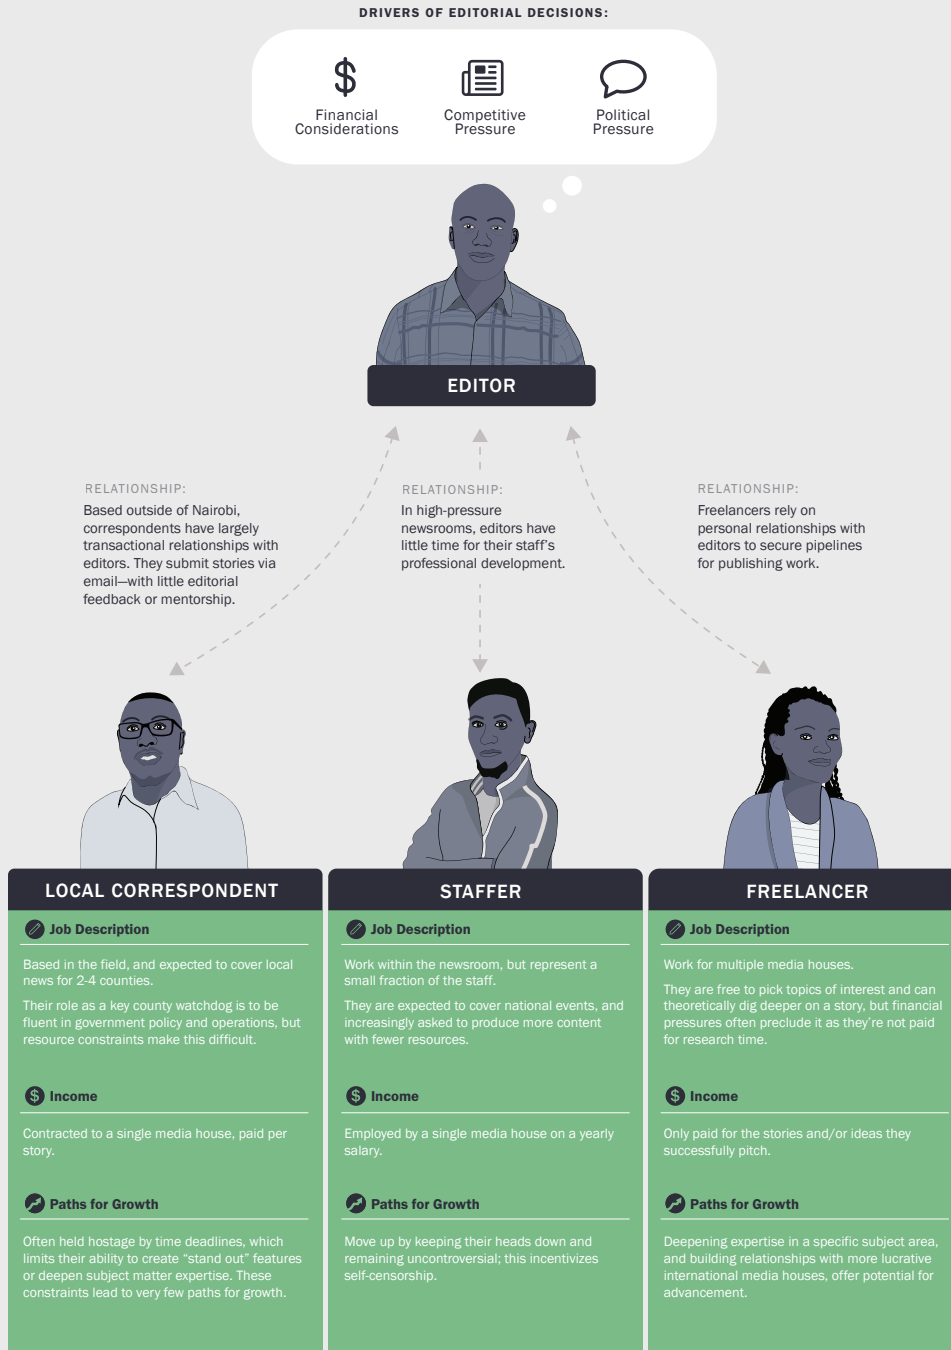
DRIVERS OF EDITORIAL DECISIONS:

$

Financial Considerations

Competitive Pressure

Political Pressure

EDITOR

RELATIONSHIP:
Based outside of Nairobi, correspondents have largely transactional relationships with editors. They submit stories via email—with little editorial feedback or mentorship.

RELATIONSHIP:
In high-pressure newsrooms, editors have little time for their staff's professional development.

RELATIONSHIP:
Freelancers rely on personal relationships with editors to secure pipelines for publishing work.

LOCAL CORRESPONDENT

Job Description

Based in the field, and expected to cover local news for 2-4 counties.

Their role as a key county watchdog is to be fluent in government policy and operations, but resource constraints make this difficult.

Income

Contracted to a single media house, paid per story.

Paths for Growth

Often held hostage by time deadlines, which limits their ability to create "stand out" features or deepen subject matter expertise. These constraints lead to very few paths for growth.

STAFFER

Job Description

Work within the newsroom, but represent a small fraction of the staff.

They are expected to cover national events, and increasingly asked to produce more content with fewer resources.

Income

Employed by a single media house on a yearly salary.

Paths for Growth

Move up by keeping their heads down and remaining uncontroversial; this incentivizes self-censorship.

FREELANCER

Job Description

Work for multiple media houses.

They are free to pick topics of interest and can theoretically dig deeper on a story, but financial pressures often preclude it as they're not paid for research time.

Income

Only paid for the stories and/or ideas they successfully pitch.

Paths for Growth

Deepening expertise in a specific subject area, and building relationships with more lucrative international media houses, offer potential for advancement.